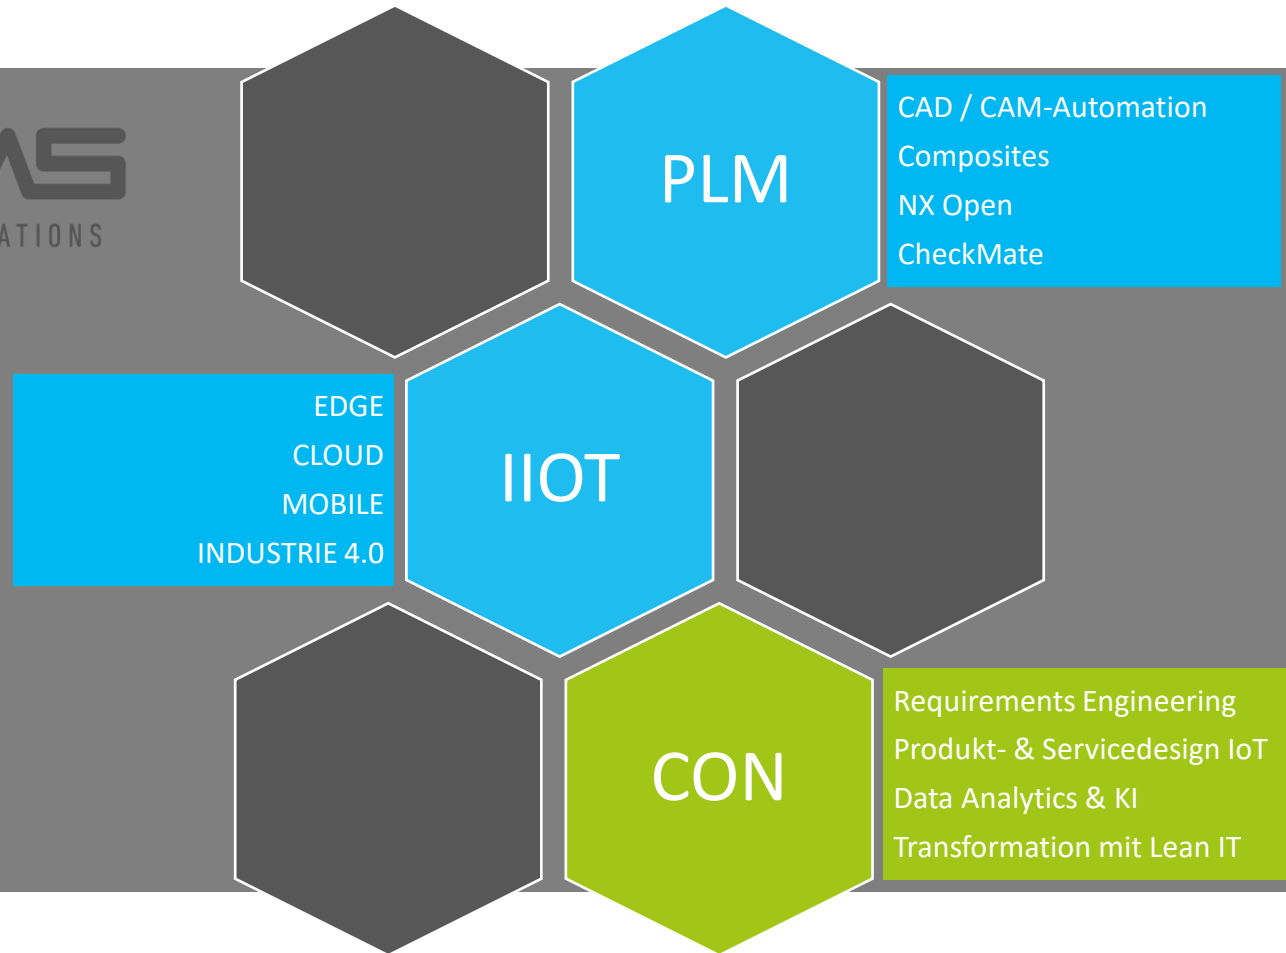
AS
ATIONS

PLM

CAD / CAM-Automation
Composites
NX Open
CheckMate

EDGE
CLOUD
MOBILE
INDUSTRIE 4.0

IIOT

CON

Requirements Engineering
Produkt- & Servicedesign IoT
Data Analytics & KI
Transformation mit Lean IT